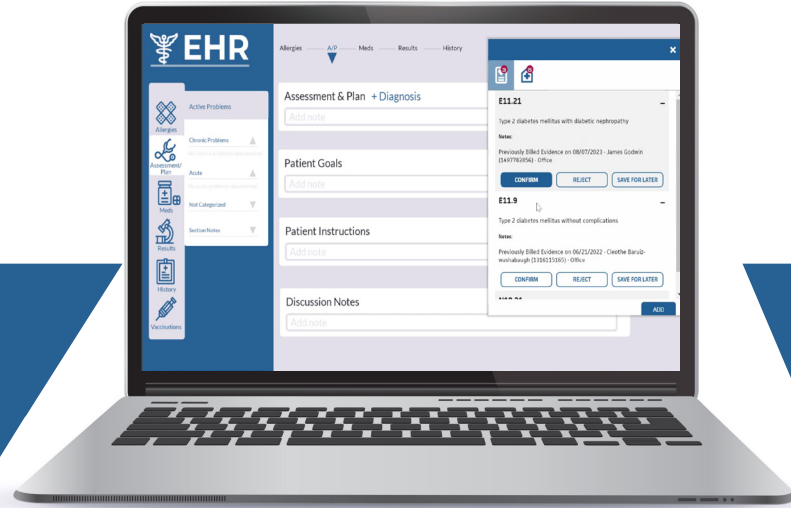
EHR

Allergies A/P Meds Results History

Allergies

Assessment/Plan

Meds

Results

History

Vaccinations

Active Problems

Chronic Problems

Acute

Not Categorized

Section Notes

Assessment & Plan + Diagnosis

Add note

Patient Goals

Add note

Patient Instructions

Add note

Discussion Notes

Add note

×

E11.21 –

Type 2 diabetes mellitus with diabetic nephropathy

Notes:

Previously Billed Evidence on 08/07/2023 - James Godwin (1497782856) - Office

CONFIRM REJECT SAVE FOR LATER

E11.9 –

Type 2 diabetes mellitus without complications

Notes:

Previously Billed Evidence on 06/21/2022 - Cleothe Barulp-washabaugh (1316115165) - Office

CONFIRM REJECT SAVE FOR LATER

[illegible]

ADD